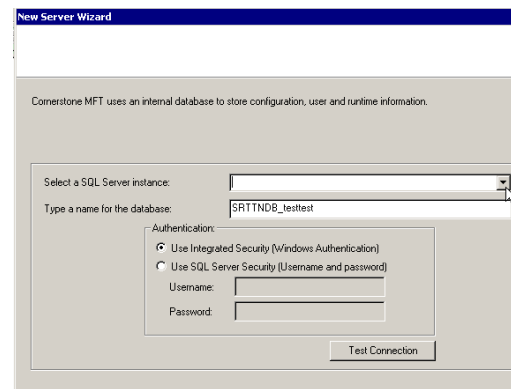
New Server Wizard

Cornerstone MFT uses an internal database to store configuration, user and runtime information.

Select a SQL Server instance:

Type a name for the database: SRTTNDB_testtest

Authentication:

Use Integrated Security (Windows Authentication)

Use SQL Server Security (Username and password)

Username:

Password:

Test Connection